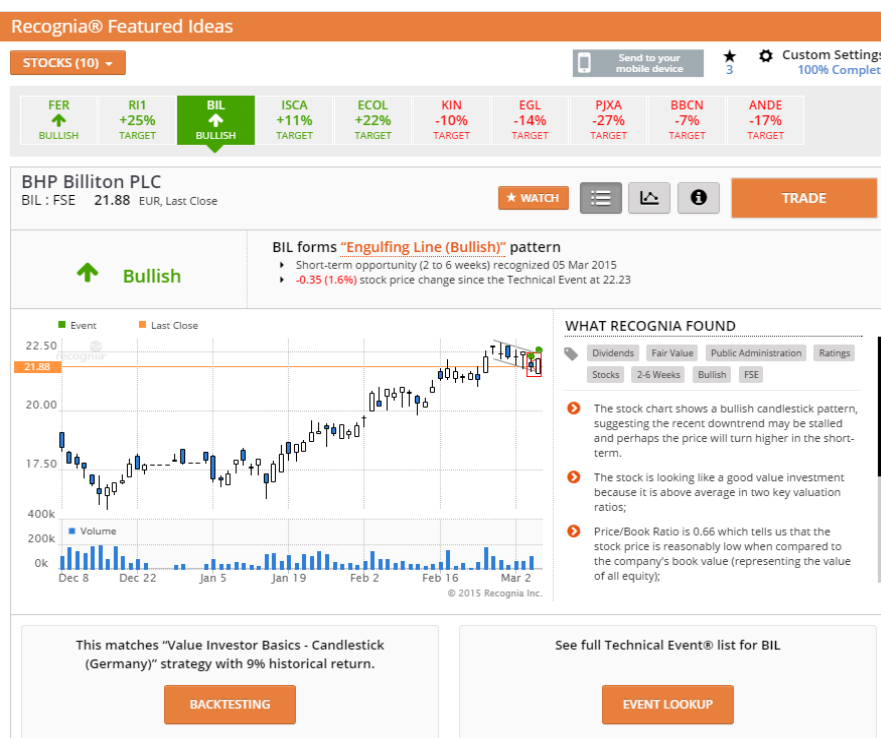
Recognia® Featured Ideas

STOCKS (10)

Send to your mobile device

3

Custom Settings
100% Complet

| FER | RI1 | BIL | ISCA | ECOL | KIN | EGL | PJXA | BBCN | ANDE |
|---|---|---|---|---|---|---|---|---|---|
| | +25% | | +11% | +22% | -10% | -14% | -27% | -7% | -17% |
| BULLISH | TARGET | BULLISH | TARGET | TARGET | TARGET | TARGET | TARGET | TARGET | TARGET |

BHP Billiton PLC
BIL : FSE 21.88 EUR, Last Close

WATCH

TRADE

Bullish

BIL forms "Engulfing Line (Bullish)" pattern
Short-term opportunity (2 to 6 weeks) recognized 05 Mar 2015
-0.35 (1.6%) stock price change since the Technical Event at 22.23

Event Last Close

22.50
21.88
20.00
17.50
400k
Volume
200k
0k
Dec 8 Dec 22 Jan 5 Jan 19 Feb 2 Feb 16 Mar 2
© 2015 Recognia Inc.

WHAT RECOGNIA FOUND

Dividends Fair Value Public Administration Ratings Stocks 2-6 Weeks Bullish FSE

The stock chart shows a bullish candlestick pattern, suggesting the recent downtrend may be stalled and perhaps the price will turn higher in the short-term.

The stock is looking like a good value investment because it is above average in two key valuation ratios;

Price/Book Ratio is 0.66 which tells us that the stock price is reasonably low when compared to the company's book value (representing the value of all equity);

This matches "Value Investor Basics - Candlestick (Germany)" strategy with 9% historical return.

BACKTESTING

See full Technical Event® list for BIL

EVENT LOOKUP